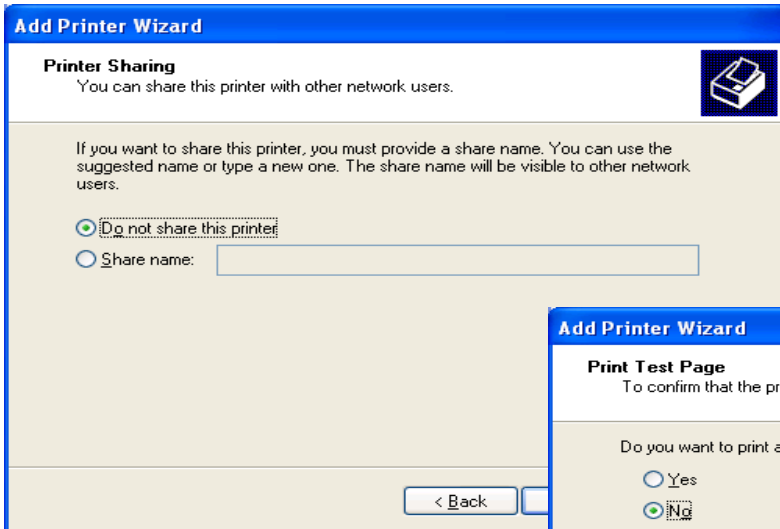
Add Printer Wizard

Printer Sharing
You can share this printer with other network users.

If you want to share this printer, you must provide a share name. You can use the suggested name or type a new one. The share name will be visible to other network users.

Do not share this printer

Share name:

< Back

Add Printer Wizard

Print Test Page
To confirm that the pr

Do you want to print a

Yes

No